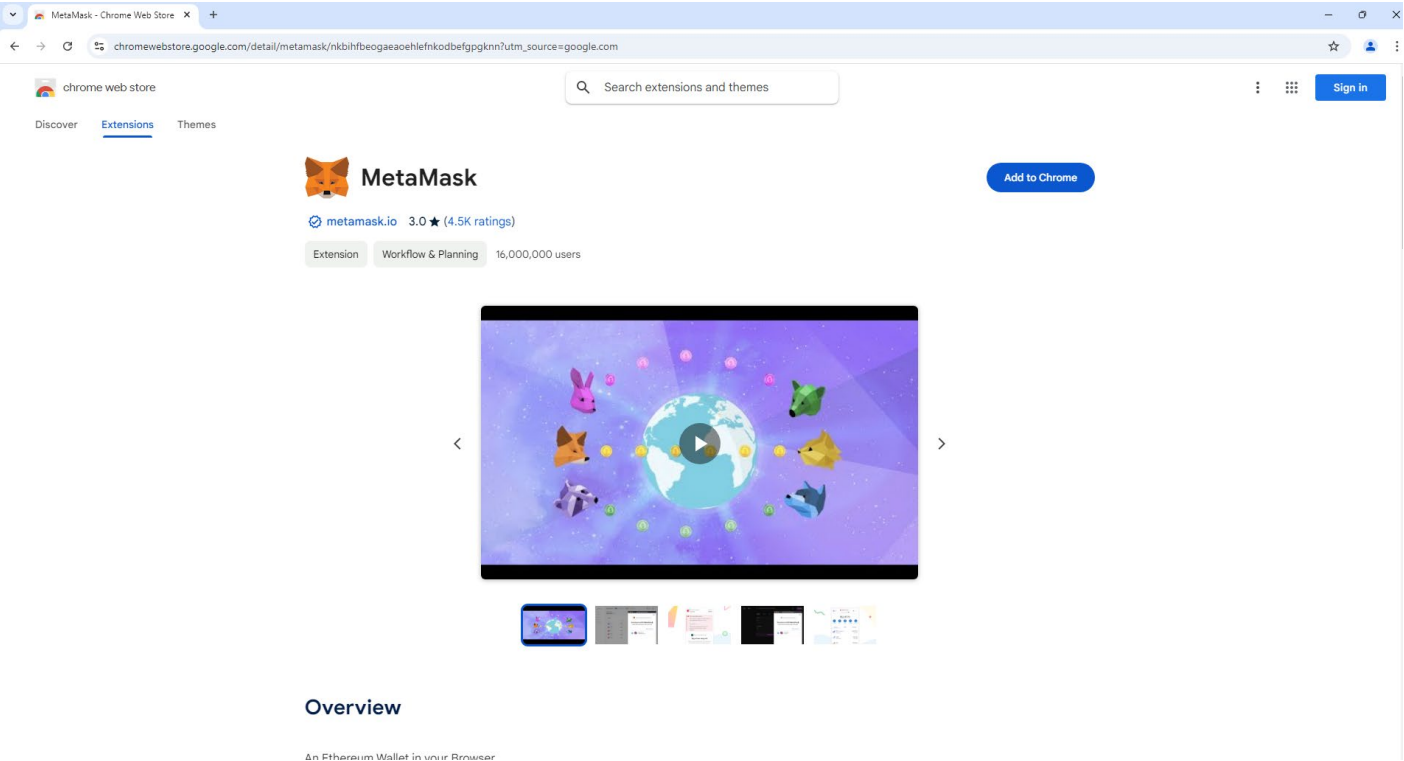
MetaMask - Chrome Web Store

chromewebstore.google.com/detail/metamask/nkbihfbeogaeaoehlefnkodbefgpgknn?utm_source=google.com

chrome web store

Search extensions and themes

Sign in

Discover Extensions Themes

MetaMask

Add to Chrome

metamask.io 3.0 ★ (4.5K ratings)

Extension Workflow & Planning 16,000,000 users

Overview

An Ethereum Wallet in your Browser